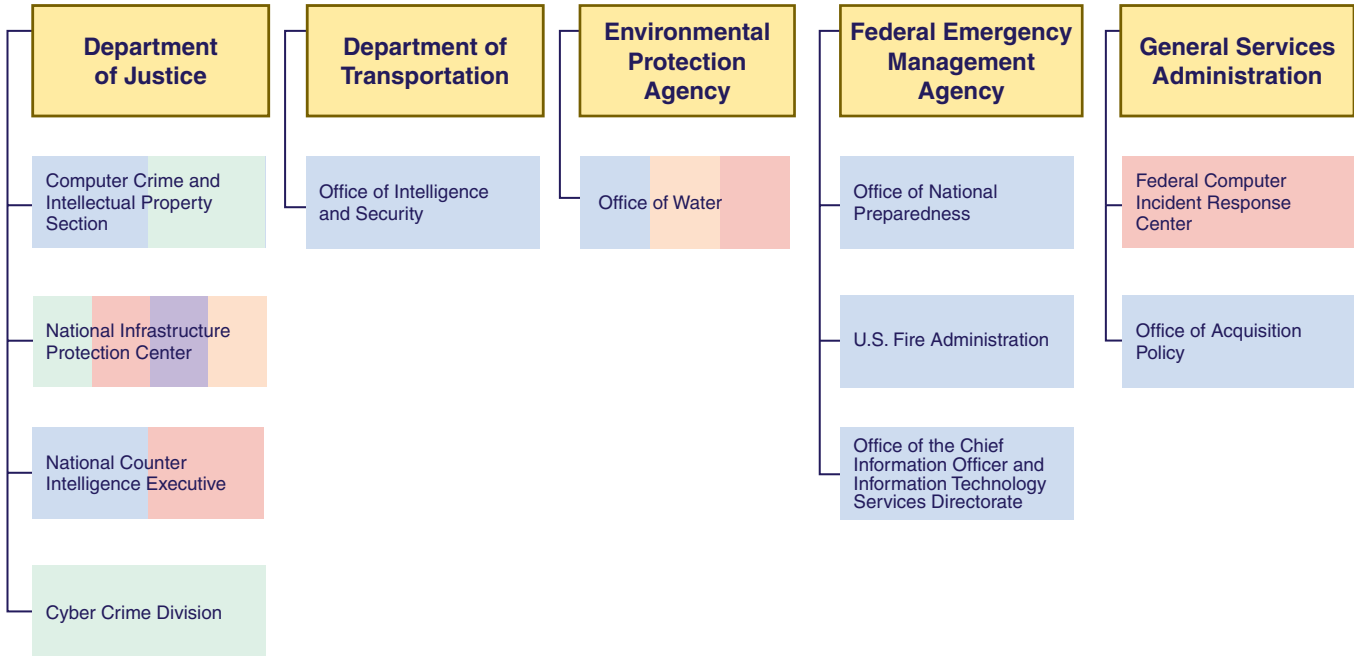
Department of Justice

Computer Crime and Intellectual Property Section

National Infrastructure Protection Center

National Counter Intelligence Executive

Cyber Crime Division

Department of Transportation

Office of Intelligence and Security

Environmental Protection Agency

Office of Water

Federal Emergency Management Agency

Office of National Preparedness

U.S. Fire Administration

Office of the Chief Information Officer and Information Technology Services Directorate

General Services Administration

Federal Computer Incident Response Center

Office of Acquisition Policy